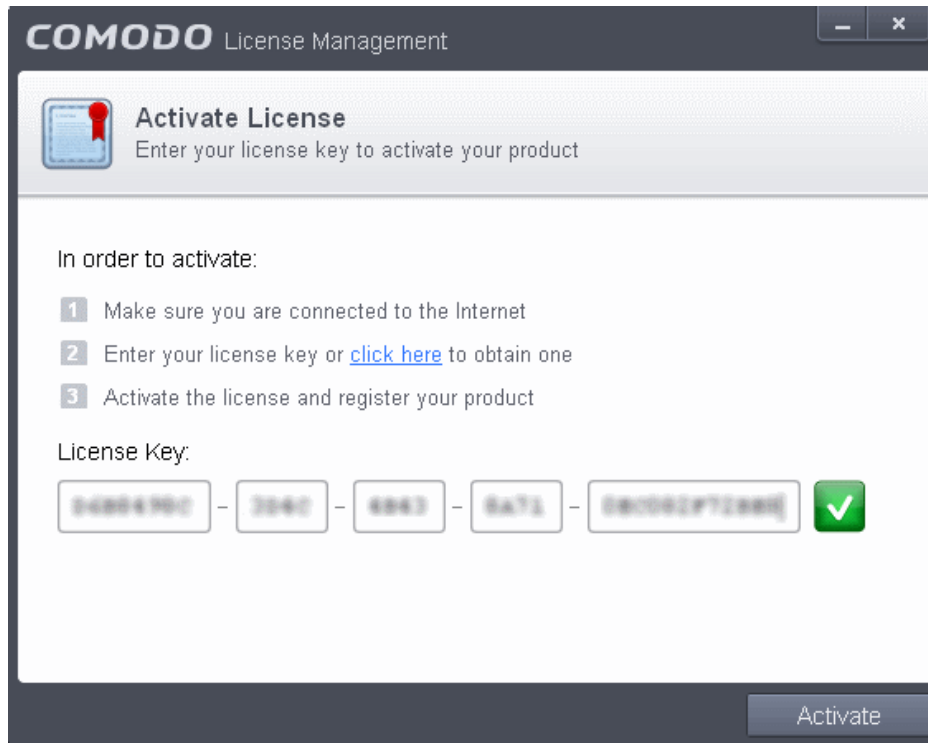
COMODO License Management

Activate License
Enter your license key to activate your product

In order to activate:

1 Make sure you are connected to the Internet

2 Enter your license key or click here to obtain one

3 Activate the license and register your product

License Key:

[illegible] - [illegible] - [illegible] - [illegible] - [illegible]

Activate